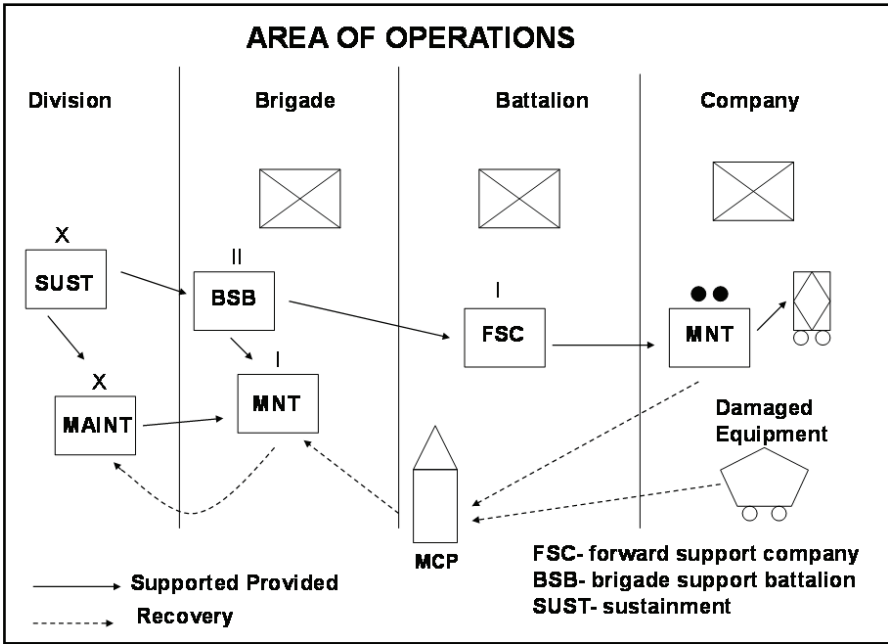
AREA OF OPERATIONS

Division

Brigade

Battalion

Company

X

SUST

II

BSB

I

FSC

MNT

X

MAINT

I

MNT

Damaged Equipment

MCP

Supported Provided

Recovery

FSC- forward support company
BSB- brigade support battalion
SUST- sustainment